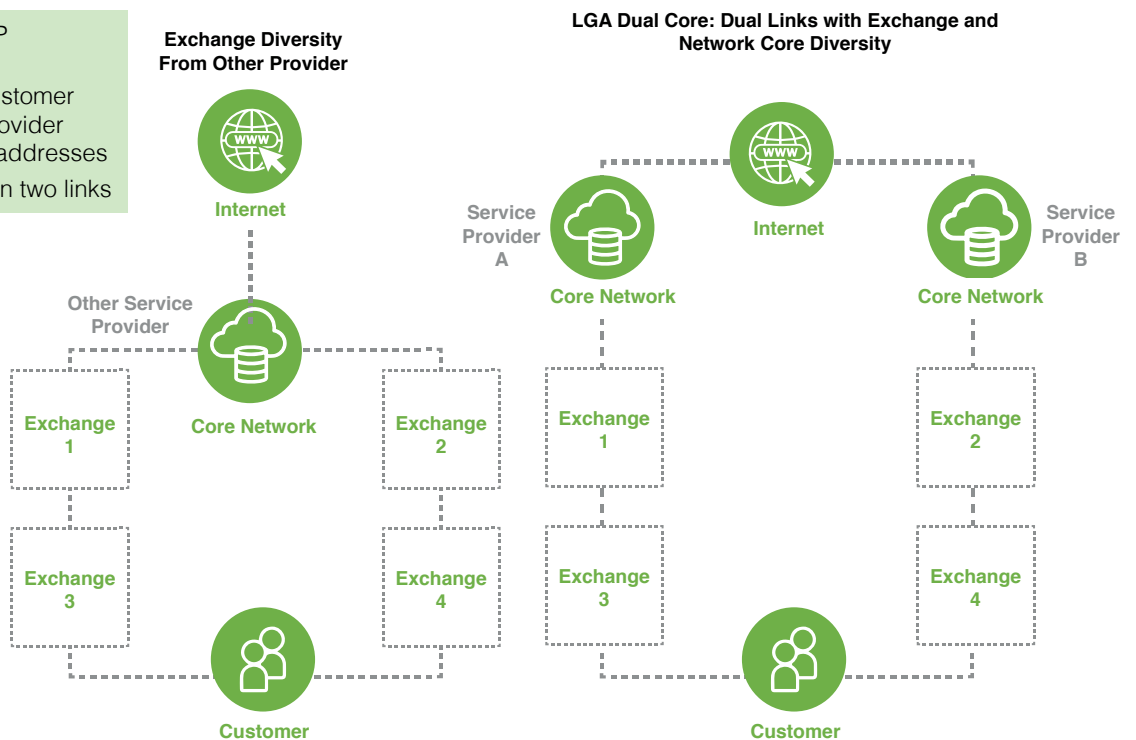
P

stomer
ovider
addresses
n two links

Exchange Diversity From Other Provider

Internet

Other Service Provider

Core Network

Exchange 1

Exchange 2

Exchange 3

Exchange 4

Customer

LGA Dual Core: Dual Links with Exchange and Network Core Diversity

Internet

Service Provider A

Core Network

Service Provider B

Core Network

Exchange 1

Exchange 2

Exchange 3

Exchange 4

Customer